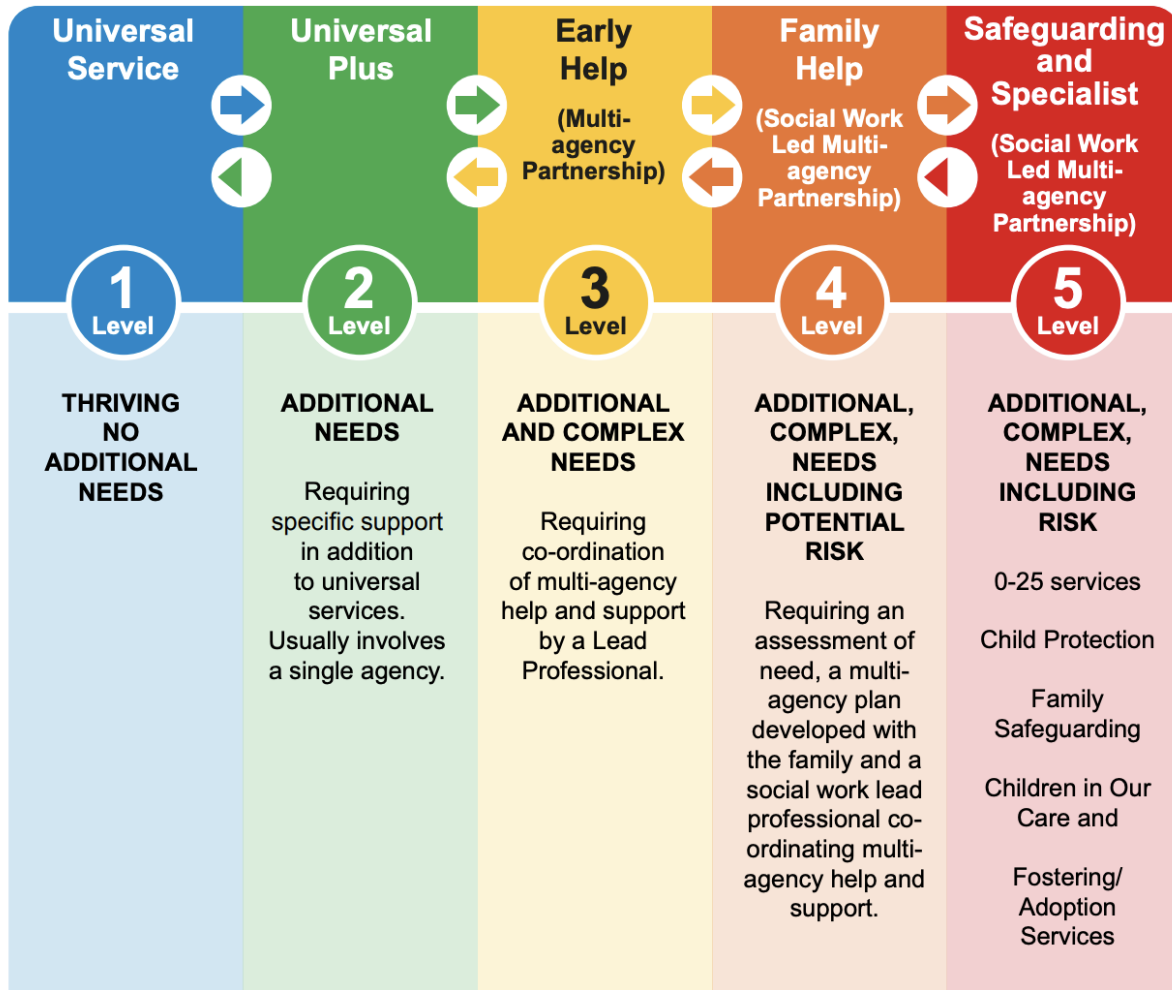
Universal Service

1
Level

THRIVING NO ADDITIONAL NEEDS

Universal Plus

2
Level

ADDITIONAL NEEDS

Requiring specific support in addition to universal services. Usually involves a single agency.

Early Help

(Multi-agency Partnership)

3
Level

ADDITIONAL AND COMPLEX NEEDS

Requiring co-ordination of multi-agency help and support by a Lead Professional.

Family Help

(Social Work Led Multi-agency Partnership)

4
Level

ADDITIONAL, COMPLEX, NEEDS INCLUDING POTENTIAL RISK

Requiring an assessment of need, a multi-agency plan developed with the family and a social work lead professional co-ordinating multi-agency help and support.

Safeguarding and Specialist

(Social Work Led Multi-agency Partnership)

5
Level

ADDITIONAL, COMPLEX, NEEDS INCLUDING RISK

0-25 services

Child Protection

Family Safeguarding

Children in Our Care and

Fostering/ Adoption Services